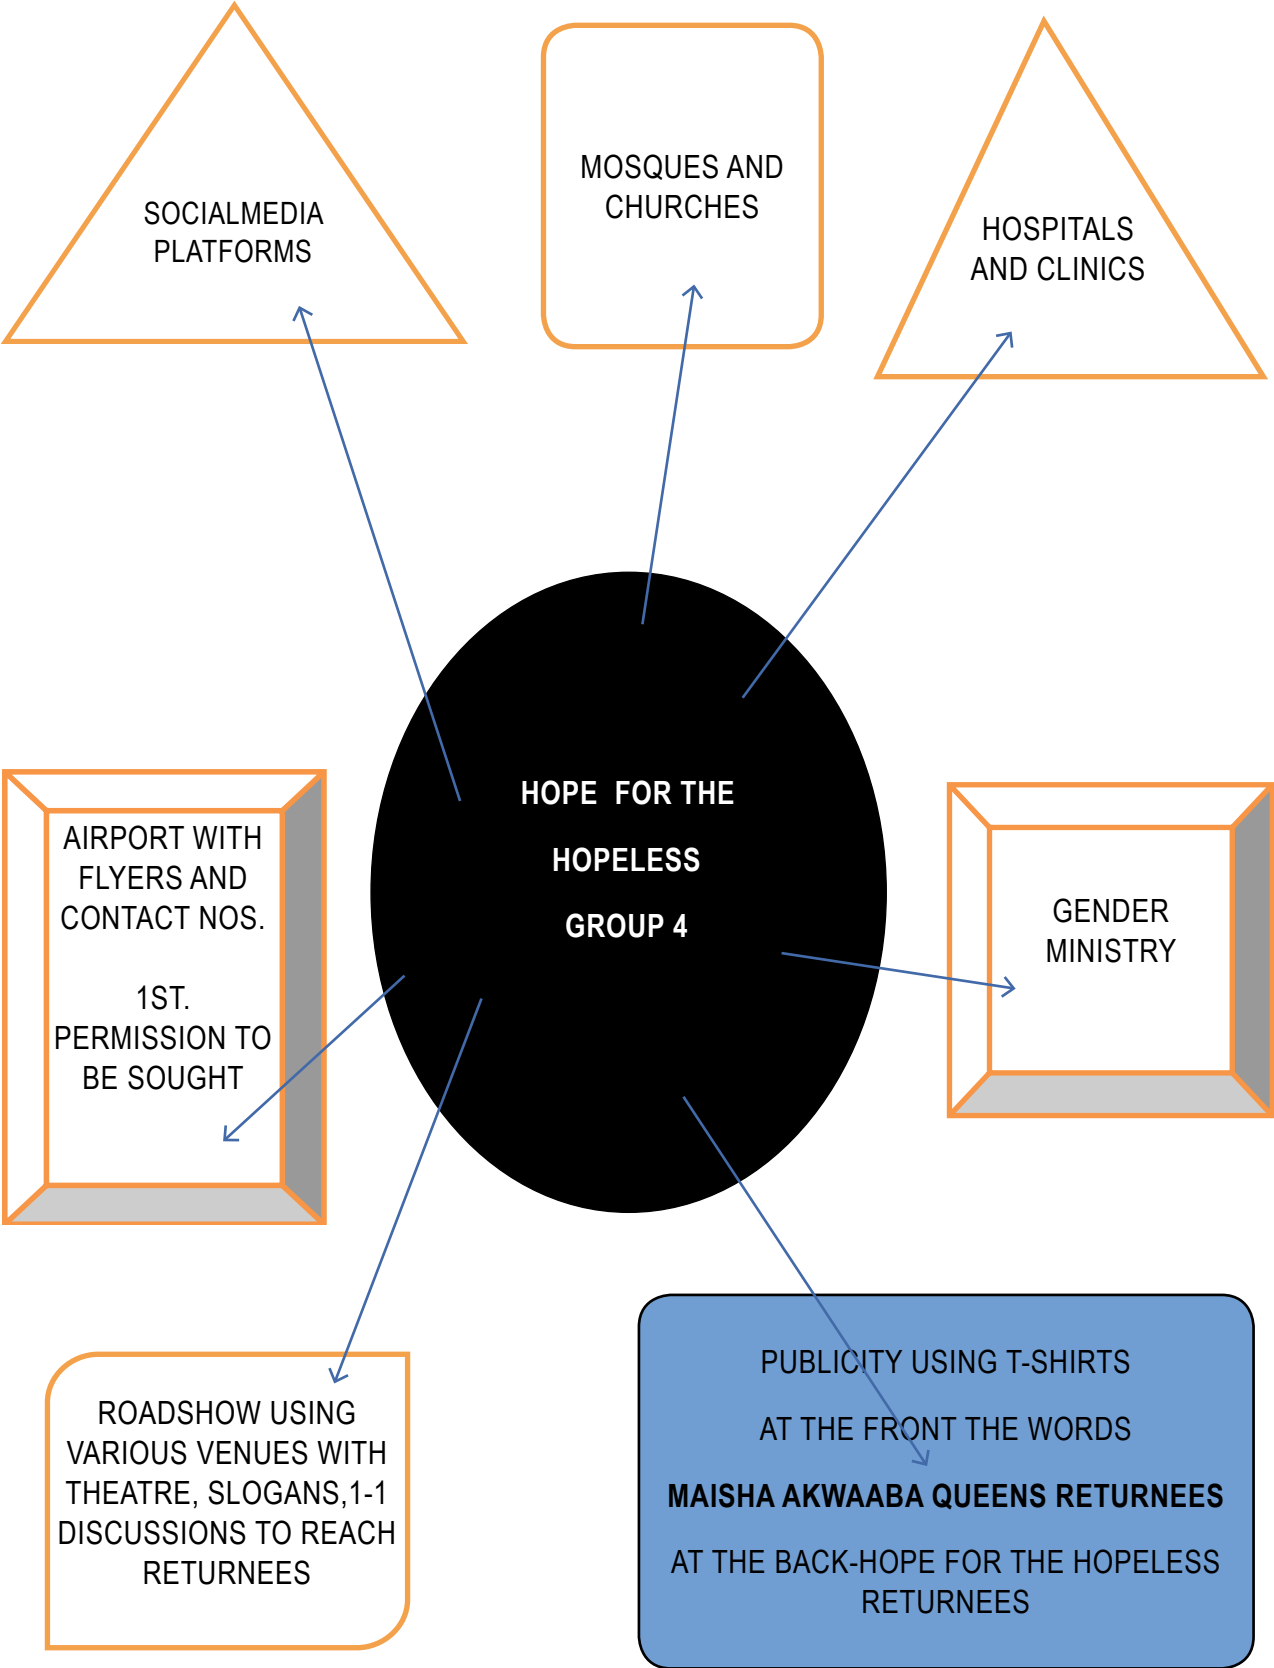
SOCIALMEDIA PLATFORMS

MOSQUES AND CHURCHES

HOSPITALS AND CLINICS

HOPE FOR THE

HOPELESS

GROUP 4

AIRPORT WITH FLYERS AND CONTACT NOS.

1ST. PERMISSION TO BE SOUGHT

GENDER MINISTRY

ROADSHOW USING VARIOUS VENUES WITH THEATRE, SLOGANS,1-1 DISCUSSIONS TO REACH RETURNEES

PUBLICITY USING T-SHIRTS

AT THE FRONT THE WORDS

MAISHA AKWAABA QUEENS RETURNEES

AT THE BACK-HOPE FOR THE HOPELESS RETURNEES